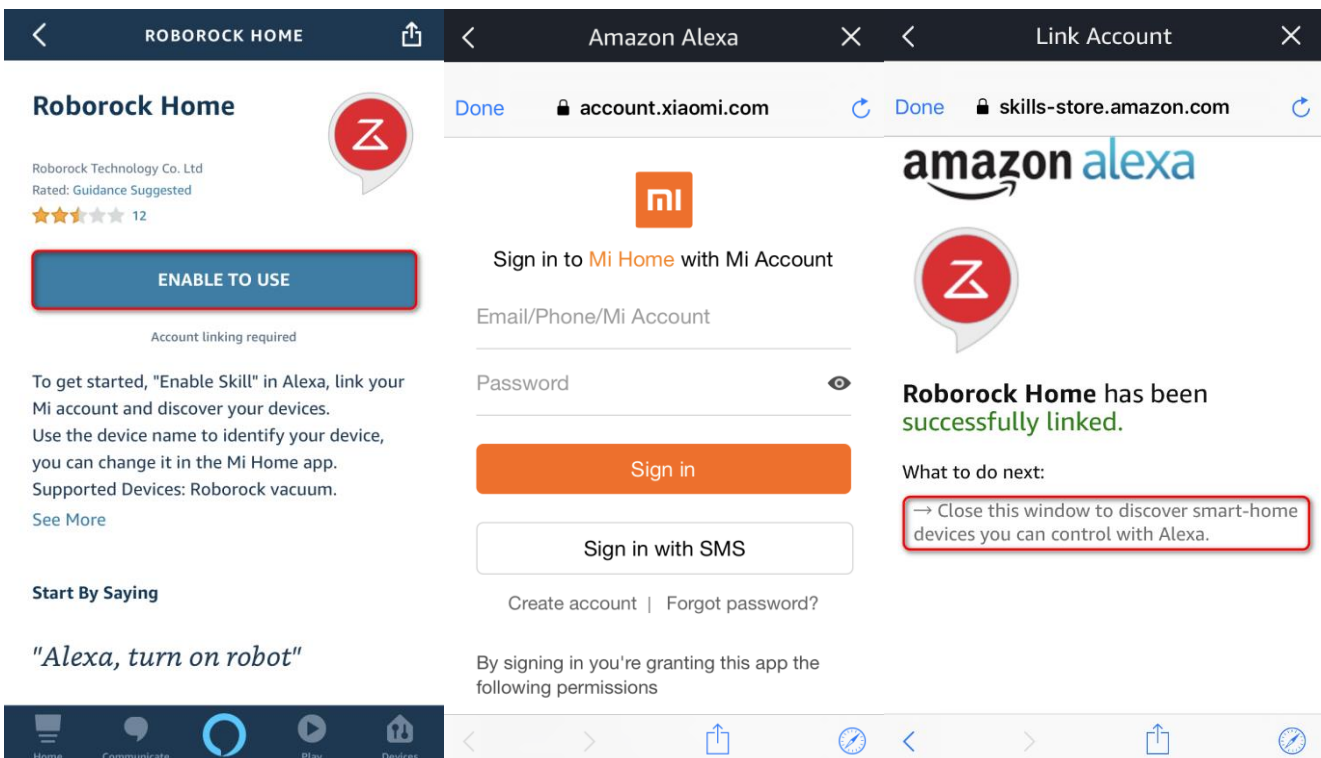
ROBOROCK HOME

Roborock Home

Roborock Technology Co. Ltd
Rated: Guidance Suggested
12

ENABLE TO USE

Account linking required

To get started, "Enable Skill" in Alexa, link your Mi account and discover your devices.
Use the device name to identify your device, you can change it in the Mi Home app.
Supported Devices: Roborock vacuum.
See More

Start By Saying

"Alexa, turn on robot"

Home Communicate Play Devices

Amazon Alexa

Done account.xiaomi.com

mi

Sign in to Mi Home with Mi Account

Email/Phone/Mi Account

Password

Sign in

Sign in with SMS

Create account | Forgot password?

By signing in you're granting this app the following permissions

Link Account

Done skills-store.amazon.com

amazon alexa

Roborock Home has been successfully linked.

What to do next:

→ Close this window to discover smart-home devices you can control with Alexa.